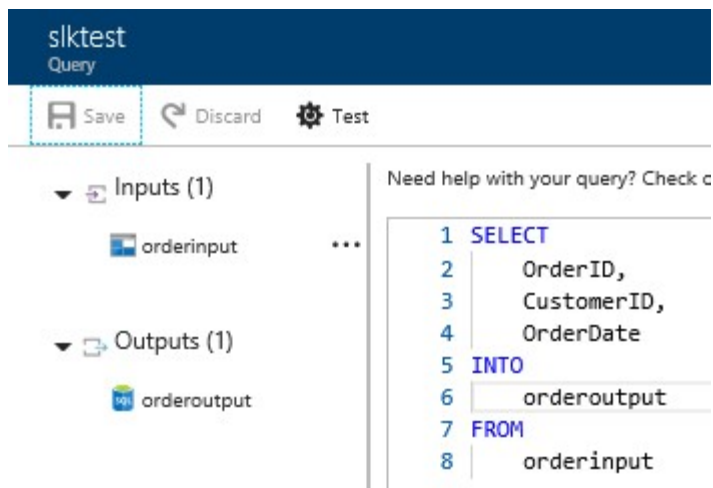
slktest
Query

Save Discard Test

Inputs (1)

orderinput ...

Outputs (1)

orderoutput

Need help with your query? Check c

1 SELECT
2 OrderID,
3 CustomerID,
4 OrderDate
5 INTO
6 orderoutput
7 FROM
8 orderinput